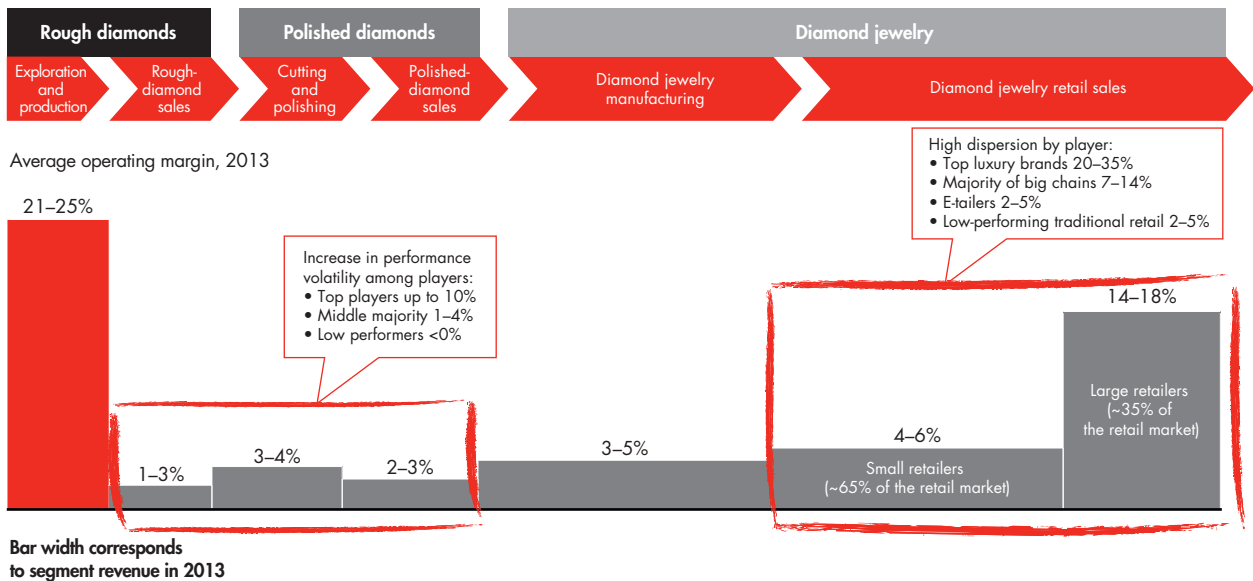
Rough diamonds

Polished diamonds

Diamond jewelry

Exploration and production

Rough-diamond sales

Cutting and polishing

Polished-diamond sales

Diamond jewelry manufacturing

Diamond jewelry retail sales

Average operating margin, 2013

High dispersion by player:
• Top luxury brands 20–35%
• Majority of big chains 7–14%
• E-tailers 2–5%
• Low-performing traditional retail 2–5%

21–25%

Increase in performance volatility among players:
• Top players up to 10%
• Middle majority 1–4%
• Low performers <0%

14–18%

Large retailers (~35% of the retail market)

4–6%

1–3%

3–4%

2–3%

3–5%

Small retailers (~65% of the retail market)

Bar width corresponds to segment revenue in 2013